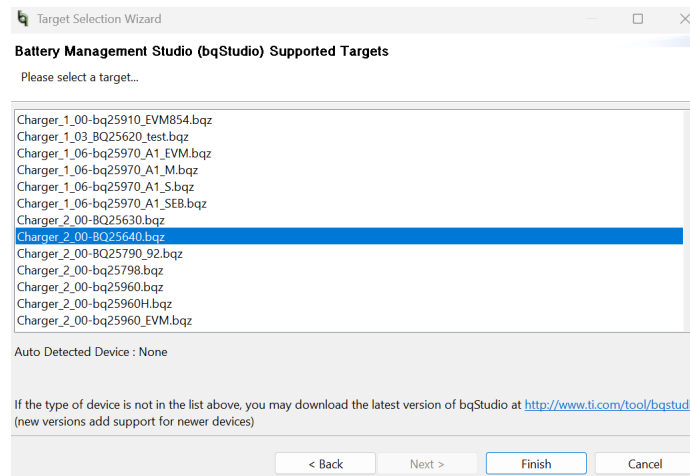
Target Selection Wizard

Battery Management Studio (bqStudio) Supported Targets

Please select a target...

Charger_1_00-bq25910_EVM854.bqz
Charger_1_03_BQ25620_test.bqz
Charger_1_06-bq25970_A1_EVM.bqz
Charger_1_06-bq25970_A1_M.bqz
Charger_1_06-bq25970_A1_S.bqz
Charger_1_06-bq25970_A1_SEB.bqz
Charger_2_00-BQ25630.bqz
Charger_2_00-BQ25640.bqz
Charger_2_00-BQ25790_92.bqz
Charger_2_00-bq25798.bqz
Charger_2_00-bq25960.bqz
Charger_2_00-bq25960H.bqz
Charger_2_00-bq25960_EVM.bqz

Auto Detected Device : None

If the type of device is not in the list above, you may download the latest version of bqStudio at http://www.ti.com/tool/bqstud
(new versions add support for newer devices)

< Back
Next >
Finish
Cancel